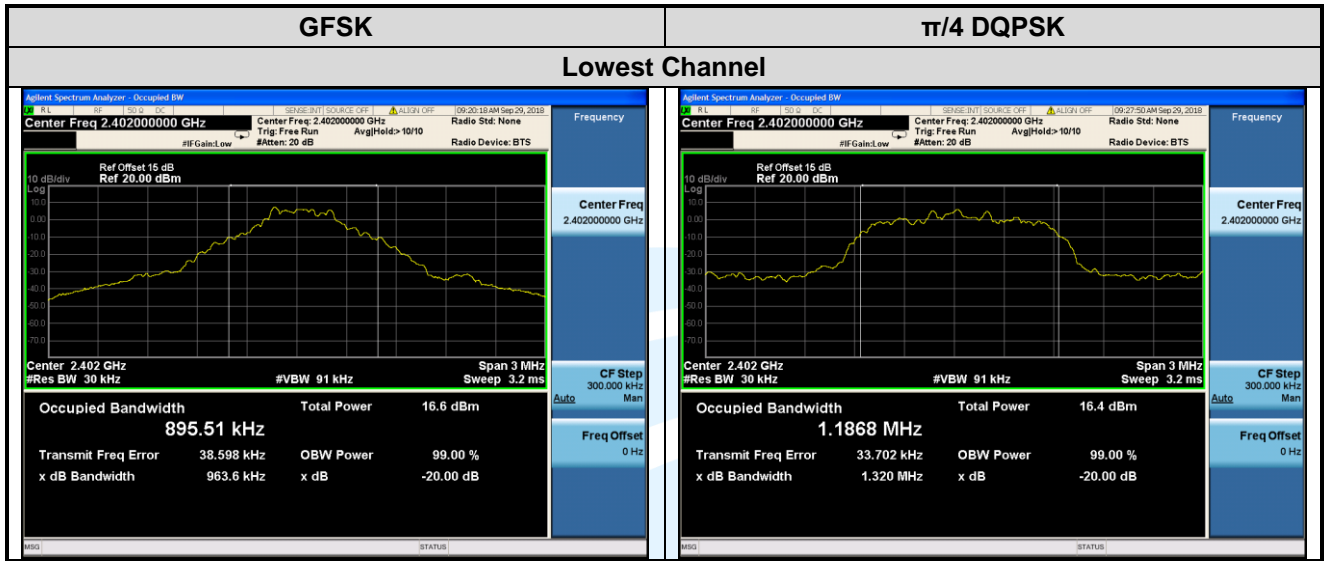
| GFSK | π/4 DQPSK |
|---|---|
| Lowest Channel | |

Agilent Spectrum Analyzer - Occupied BW
RL RF 50 Ω DC SENSE:INT SOURCE OFF ALIGN OFF 09:20:18 AM Sep 29, 2018
Center Freq 2.402000000 GHz
Center Freq: 2.402000000 GHz Trig: Free Run Avg|Hold:> 10/10 #IFGain:Low #Atten: 20 dB
Radio Std: None
Radio Device: BTS
Frequency
10 dB/div Ref Offset 15 dB Ref 20.00 dBm
Log
10.0
0.00
-10.0
-20.0
-30.0
-40.0
-50.0
-60.0
-70.0
Center 2.402 GHz
#Res BW 30 kHz
#VBW 91 kHz
Span 3 MHz
Sweep 3.2 ms
Center Freq
2.402000000 GHz
CF Step
300.000 kHz
Auto Man
Freq Offset
0 Hz
Occupied Bandwidth
895.51 kHz
Total Power 16.6 dBm
Transmit Freq Error 38.598 kHz
OBW Power 99.00 %
x dB Bandwidth 963.6 kHz
x dB -20.00 dB
MSG
STATUS

Agilent Spectrum Analyzer - Occupied BW
RL RF 50 Ω DC SENSE:INT SOURCE OFF ALIGN OFF 09:27:50 AM Sep 29, 2018
Center Freq 2.402000000 GHz
Center Freq: 2.402000000 GHz Trig: Free Run Avg|Hold:> 10/10 #IFGain:Low #Atten: 20 dB
Radio Std: None
Radio Device: BTS
Frequency
10 dB/div Ref Offset 15 dB Ref 20.00 dBm
Log
10.0
0.00
-10.0
-20.0
-30.0
-40.0
-50.0
-60.0
-70.0
Center 2.402 GHz
#Res BW 30 kHz
#VBW 91 kHz
Span 3 MHz
Sweep 3.2 ms
Center Freq
2.402000000 GHz
CF Step
300.000 kHz
Auto Man
Freq Offset
0 Hz
Occupied Bandwidth
1.1868 MHz
Total Power 16.4 dBm
Transmit Freq Error 33.702 kHz
OBW Power 99.00 %
x dB Bandwidth 1.320 MHz
x dB -20.00 dB
MSG
STATUS